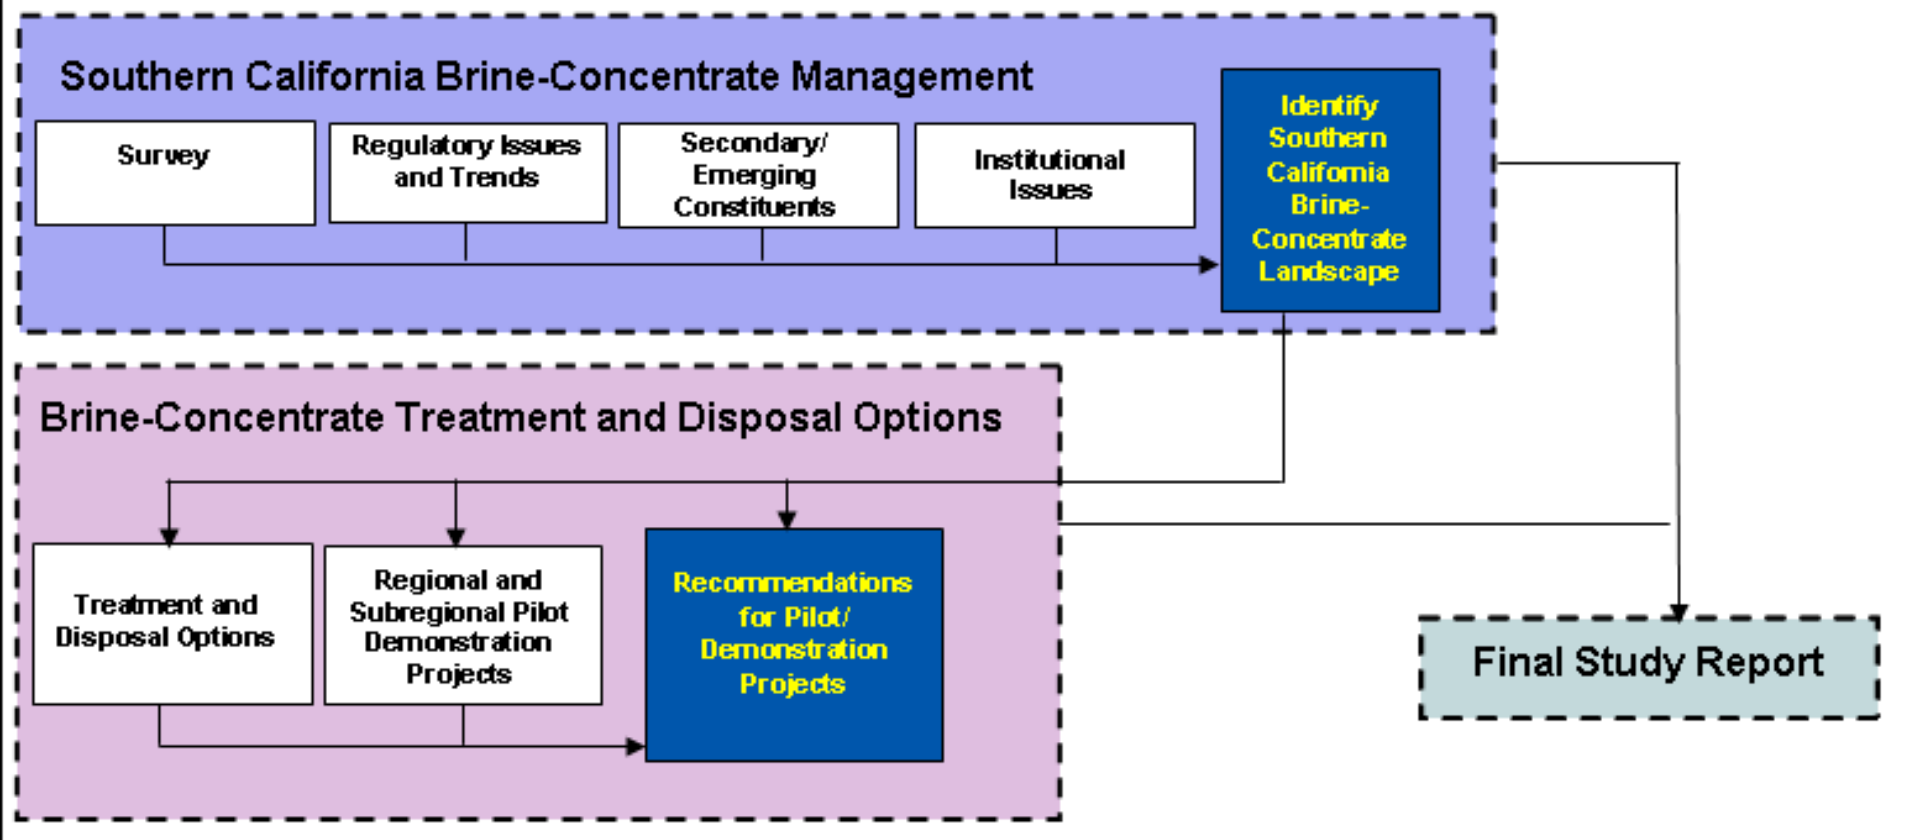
Southern California Brine-Concentrate Management

Survey

Regulatory Issues and Trends

Secondary/ Emerging Constituents

Institutional Issues

Identify Southern California Brine-Concentrate Landscape

Brine-Concentrate Treatment and Disposal Options

Treatment and Disposal Options

Regional and Subregional Pilot Demonstration Projects

Recommendations for Pilot/ Demonstration Projects

Final Study Report